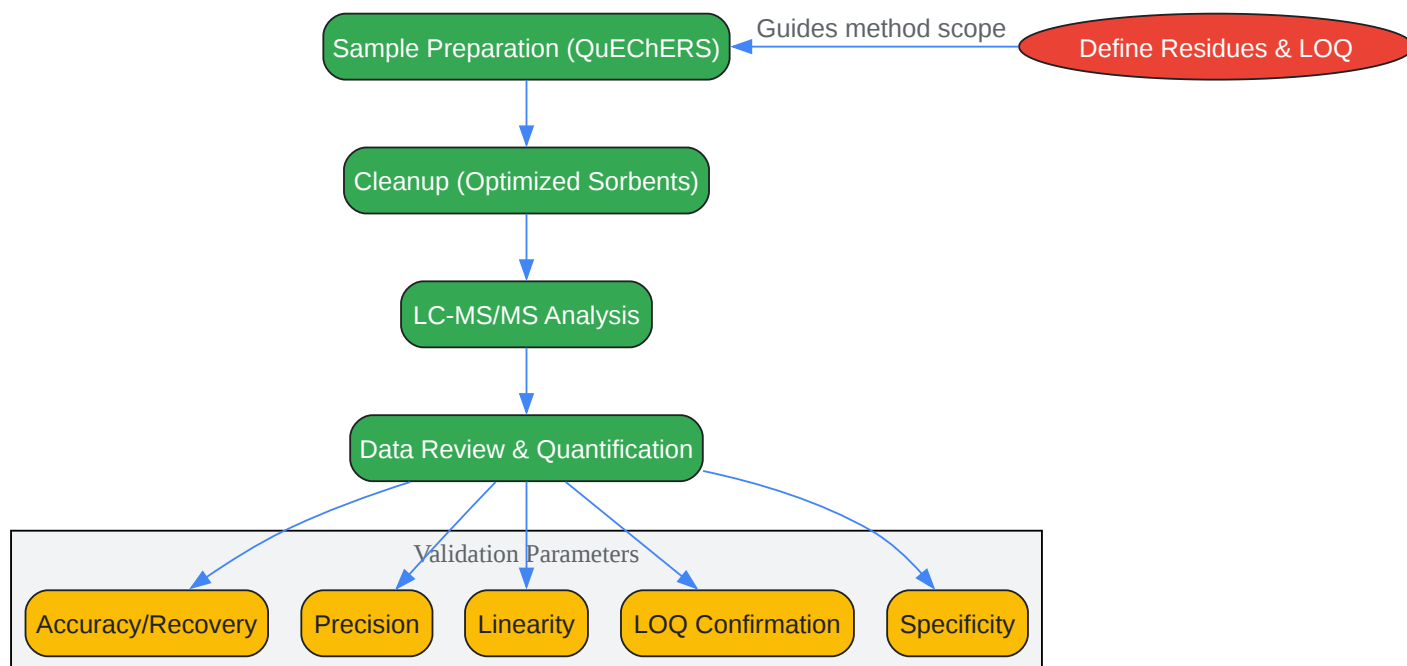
Define Residues & LOQ

Guides method scope

Sample Preparation (QuEChERS)

Cleanup (Optimized Sorbents)

LC-MS/MS Analysis

Data Review & Quantification

Validation Parameters

Accuracy/Recovery

Precision

Linearity

LOQ Confirmation

Specificity